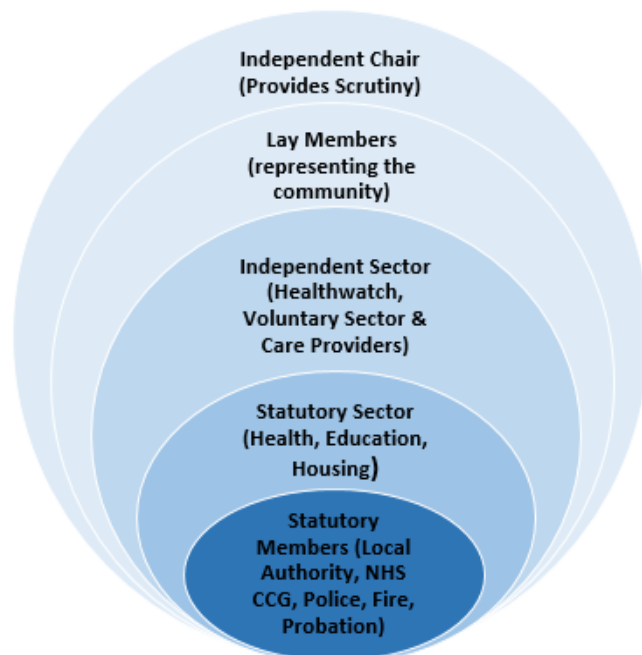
Independent Chair (Provides Scrutiny)

Lay Members (representing the community)

Independent Sector (Healthwatch, Voluntary Sector & Care Providers)

Statutory Sector (Health, Education, Housing)

Statutory Members (Local Authority, NHS CCG, Police, Fire, Probation)